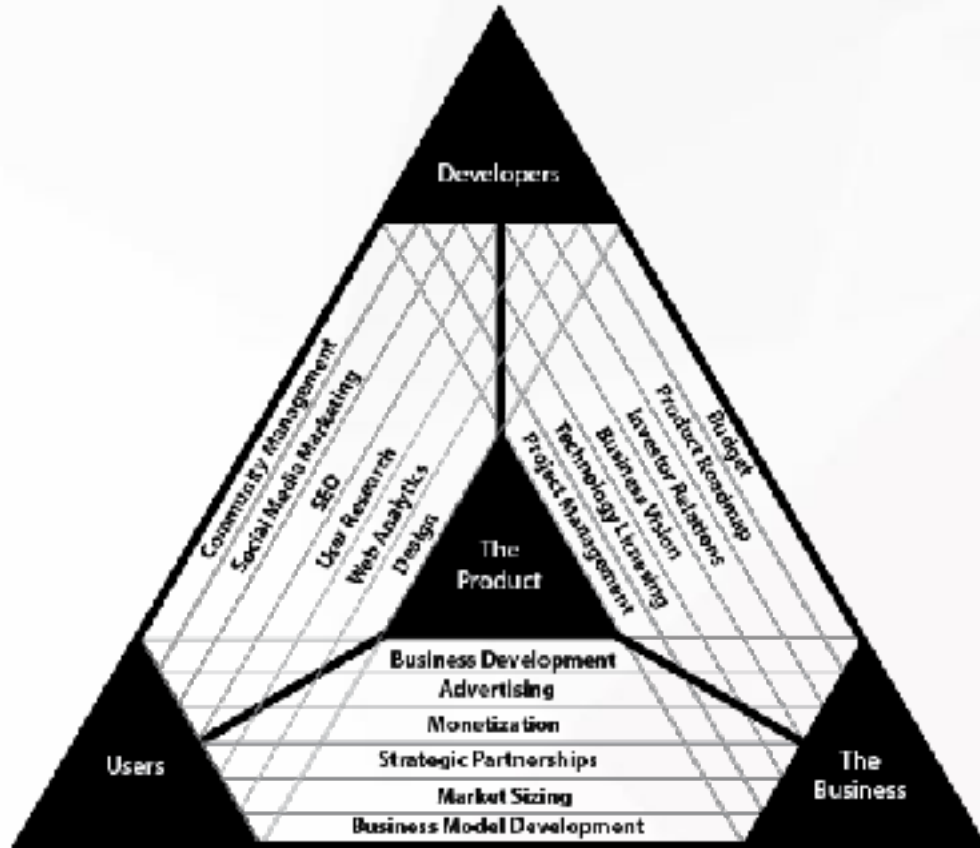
Developers

Community Management
Social Media Marketing
SEO
User Research
Web Analytics
Design

Budget
Product Roadmap
Investor Relations
Business Vision
Technology Licensing
Project Management

The Product

Business Development
Advertising
Monetization
Strategic Partnerships
Market Sizing
Business Model Development

Users

The Business